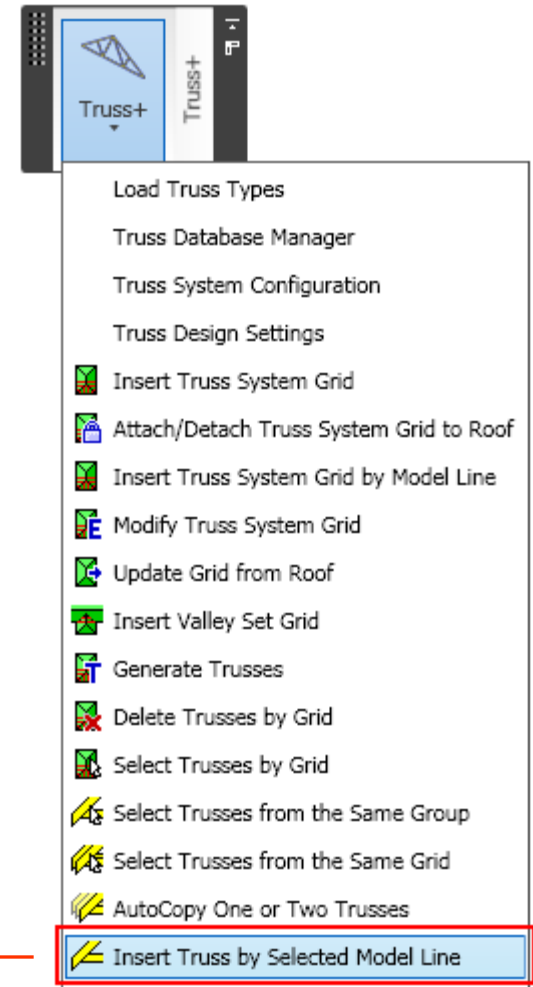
Truss+

Truss+

Load Truss Types
Truss Database Manager
Truss System Configuration
Truss Design Settings
Insert Truss System Grid
Attach/Detach Truss System Grid to Roof
Insert Truss System Grid by Model Line
Modify Truss System Grid
Update Grid from Roof
Insert Valley Set Grid
Generate Trusses
Delete Trusses by Grid
Select Trusses by Grid
Select Trusses from the Same Group
Select Trusses from the Same Grid
AutoCopy One or Two Trusses
Insert Truss by Selected Model Line